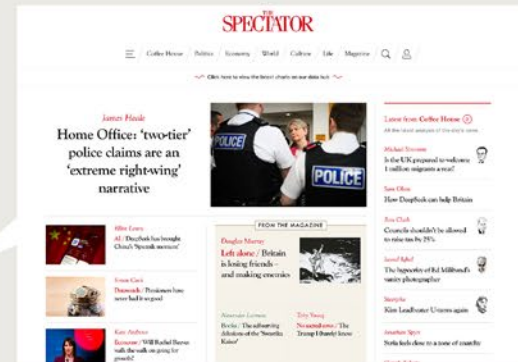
THE SPECTATOR

Coffee House | Politics | Economy | World | Culture | Life | Magazine

Click here to view the latest charts on our data hub

James Heale

Home Office: 'two-tier' police claims are an 'extreme right-wing' narrative

POLICE

POLICE

Latest from Coffee House

All the latest analysis of the day's news

Michael Simmons
Is the UK prepared to welcome 1 million migrants a year?

Sam Olsen
How DeepSeek can help Britain

Ross Clark
Councils shouldn't be allowed to raise tax by 25%

Lionel Shriver
The hypocrisy of Ed Miliband's vanity photographer

Steerpike
Kim Leadbeater Unions again

Jonathan Spyer
Syria looks close to a tone of anarchy

Mike Lewis
AI / 'DeepSeek has brought China's Sputnik moment'

Ross Clark
Diamonds / Pensioners have never had it so good

Kate Andrews
Economy / Will Rachel Reeves walk the walk on going for growth?

FROM THE MAGAZINE

Douglas Murray
Left alone / Britain is losing friends – and making enemies

Alexander Larman
Books / The unhealthy delusions of the 'Swastika Kaiser'

Toby Young
No standalones / The Trump Henry know